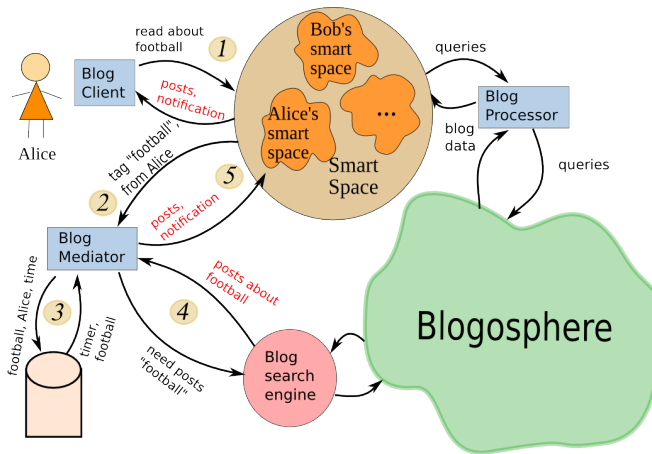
read about football

1

Bob's smart space

Alice's smart space

...

Smart Space

queries

Blog Client

posts, notification

Blog Processor

blog data

queries

Alice

tag "football", from Alice

2

5

posts, notification

Blog Mediator

posts about football

football, Alice, time

3

timer, football

4

need posts "football"

Blog search engine

Blogosphere